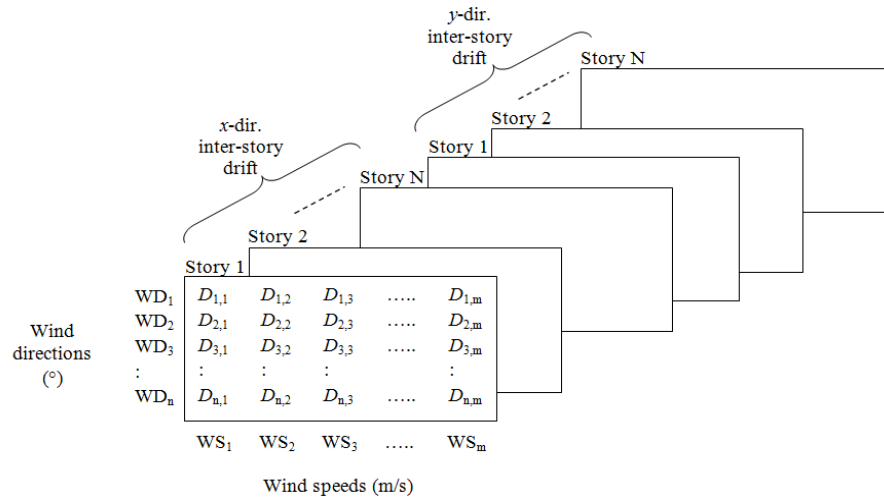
$y$-dir. inter-story drift

Story N

Story 2

Story 1

$x$-dir. inter-story drift

Story N

Story 2

Story 1

Wind directions (°)

| | | | | | |
|---|---|---|---|---|---|
| $WD_1$ | $D_{1,1}$ | $D_{1,2}$ | $D_{1,3}$ | ….. | $D_{1,m}$ |
| $WD_2$ | $D_{2,1}$ | $D_{2,2}$ | $D_{2,3}$ | ….. | $D_{2,m}$ |
| $WD_3$ | $D_{3,1}$ | $D_{3,2}$ | $D_{3,3}$ | ….. | $D_{3,m}$ |
| : | : | : | : | | : |
| $WD_n$ | $D_{n,1}$ | $D_{n,2}$ | $D_{n,3}$ | ….. | $D_{n,m}$ |
| | $WS_1$ | $WS_2$ | $WS_3$ | ….. | $WS_m$ |

Wind speeds (m/s)